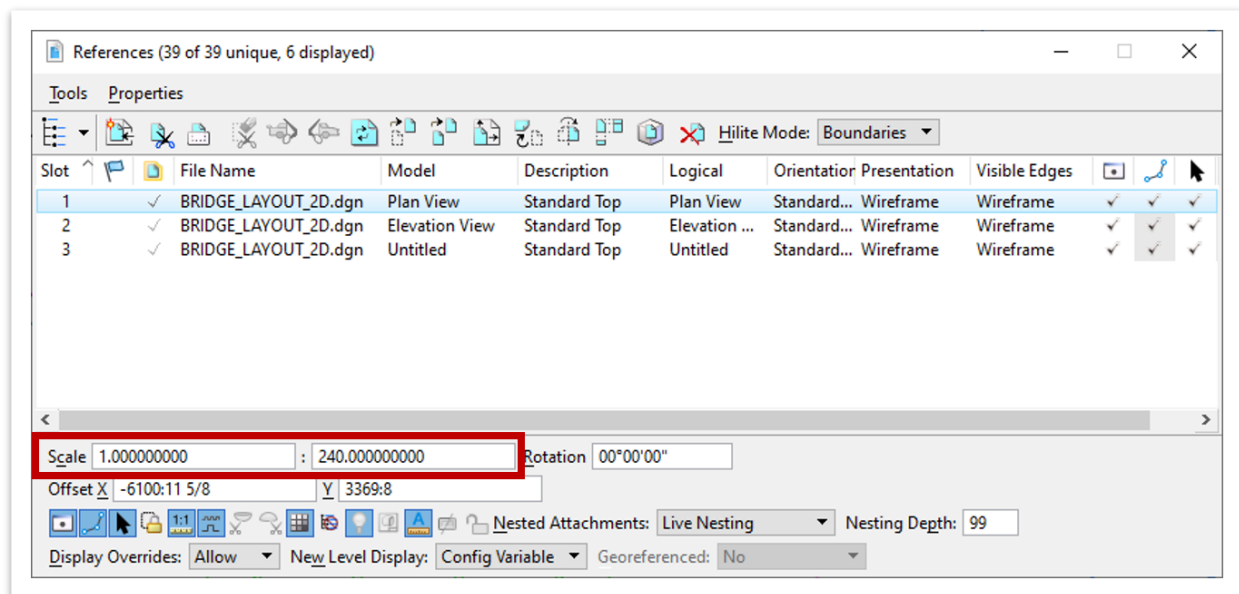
References (39 of 39 unique, 6 displayed)

Tools Properties

Hilite Mode: Boundaries

| Slot | File Name | Model | Description | Logical | Orientation | Presentation | Visible Edges |
|---|---|---|---|---|---|---|---|
| 1 | ✓ BRIDGE_LAYOUT_2D.dgn | Plan View | Standard Top | Plan View | Standard... | Wireframe | Wireframe ✓ ✓ ✓ |
| 2 | ✓ BRIDGE_LAYOUT_2D.dgn | Elevation View | Standard Top | Elevation ... | Standard... | Wireframe | Wireframe ✓ ✓ ✓ |
| 3 | ✓ BRIDGE_LAYOUT_2D.dgn | Untitled | Standard Top | Untitled | Standard... | Wireframe | Wireframe ✓ ✓ ✓ |

Scale 1.000000000 : 240.000000000 Rotation 00°00'00"
Offset X -6100:11 5/8 Y 3369:8
1:1 Nested Attachments: Live Nesting Nesting Depth: 99
Display Overrides: Allow New Level Display: Config Variable Georeferenced: No